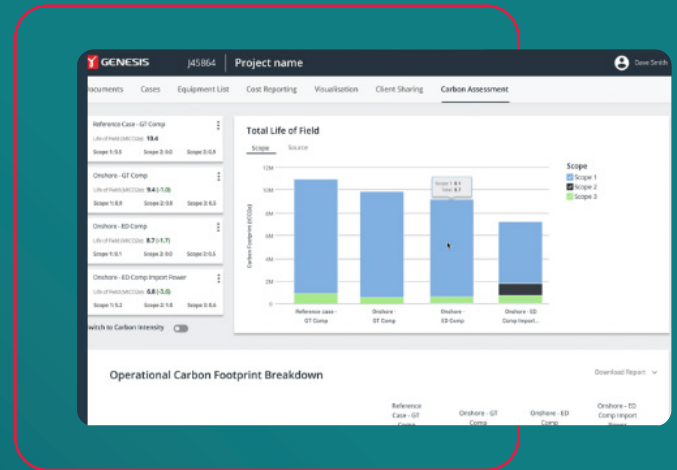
GENESIS J45864 Project name Dave Smith

ocuments Cases Equipment List Cost Reporting Visualisation Client Sharing Carbon Assessment

Reference Case - GT Comp
Life of Field (MtCO2e) 10.4
Scope 1: 9.5 Scope 2: 0.0 Scope 3: 0.9

Onshore - GT Comp
Life of Field (MtCO2e) 9.4 (-1.0)
Scope 1: 8.9 Scope 2: 0.0 Scope 3: 0.5

Onshore - ED Comp
Life of Field (MtCO2e) 8.7 (-1.7)
Scope 1: 8.1 Scope 2: 0.0 Scope 3: 0.5

Onshore - ED Comp Import Power
Life of Field (MtCO2e) 6.8 (-3.6)
Scope 1: 5.2 Scope 2: 1.0 Scope 3: 0.6

witch to Carbon Intensity

Total Life of Field

Scope Source

12M
10M
8M
6M
4M
2M
0

Carbon Footprint (tCO2e)

Scope 1: 8.1
Total: 8.7

Reference case - GT Comp
Onshore - GT Comp
Onshore - ED Comp
Onshore - ED Comp Import...

Scope
Scope 1
Scope 2
Scope 3

Operational Carbon Footprint Breakdown

Download Report

Reference Case - GT Comp
Onshore - GT Comp
Onshore - ED Comp
Onshore - ED Comp Import Power